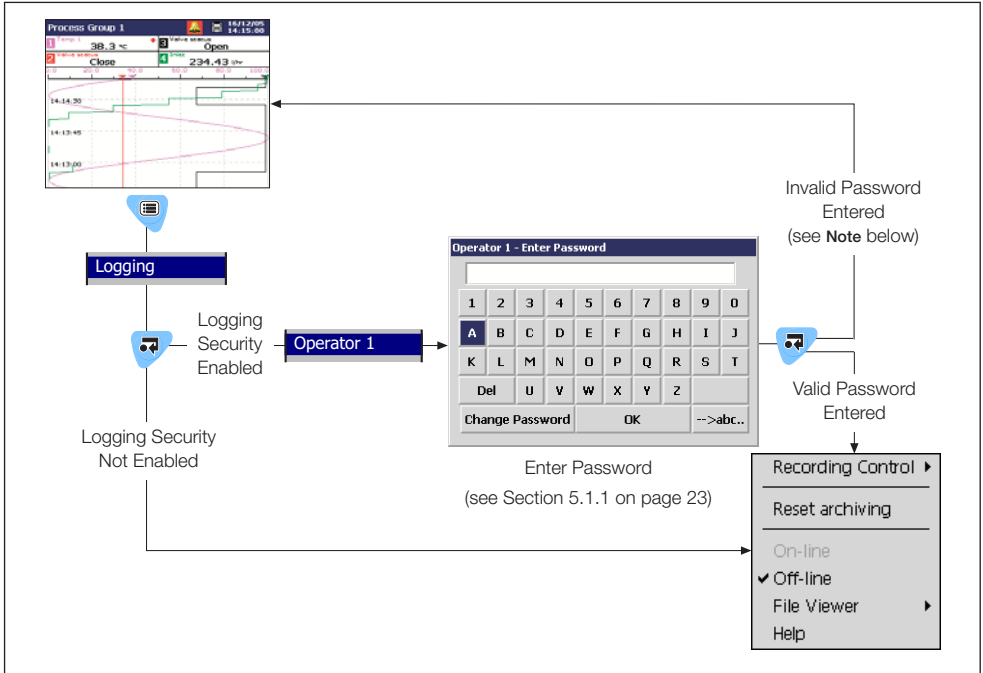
Process Group 1
16/12/05
14:15:00
1 Temp 1
38.3 °C
3 Valve status
Open
2 Valve status
Close
4 Imax
234.43 l/hr
14:14:30
14:13:45
14:13:00

Logging

Logging Security Enabled

Operator 1

Operator 1 - Enter Password

| 1 | 2 | 3 | 4 | 5 | 6 | 7 | 8 | 9 | 0 |
|---|---|---|---|---|---|---|---|---|---|
| A | B | C | D | E | F | G | H | I | J |
| K | L | M | N | O | P | Q | R | S | T |
| Del | | U | V | W | X | Y | Z | | |

Change Password
OK
-->abc..

Enter Password
(see Section 5.1.1 on page 23)

Invalid Password Entered
(see **Note** below)

Valid Password Entered

Logging Security Not Enabled

Recording Control
Reset archiving
On-line
✔ Off-line
File Viewer
Help